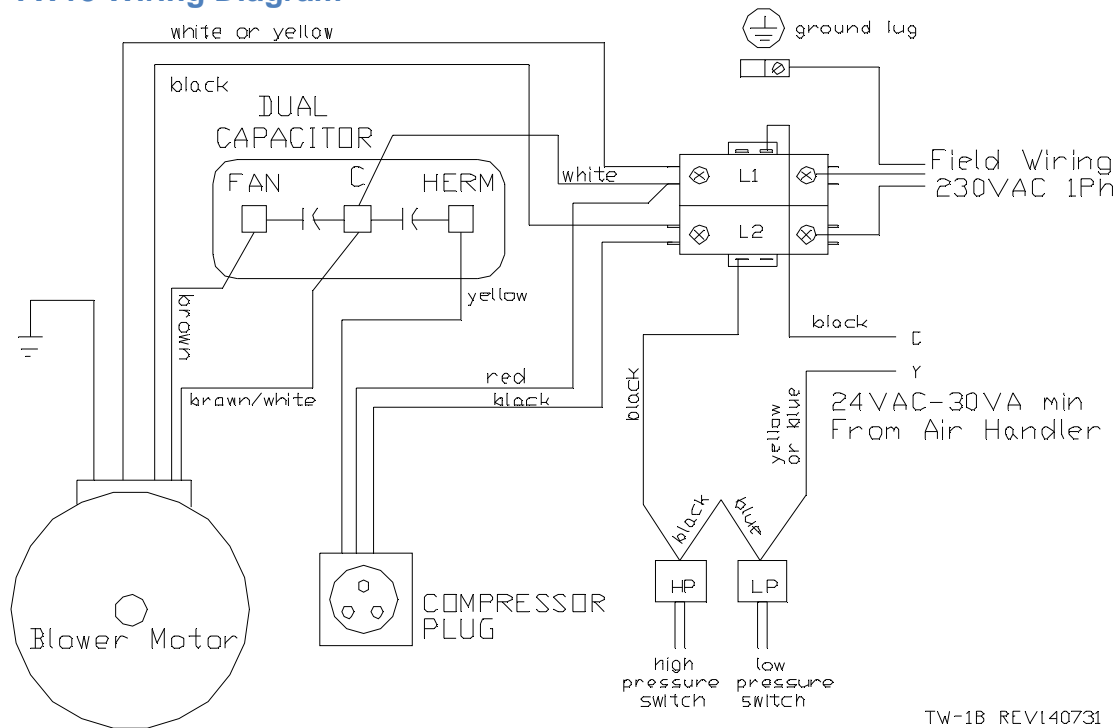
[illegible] Wiring Diagram

white or yellow

ground lug

black

DUAL CAPACITOR

FAN

C

HERM

white

L1

L2

Field Wiring
230VAC 1Ph

brown

yellow

black

C

Y

red

black

brown/white

black

yellow or blue

24VAC-30VA min
From Air Handler

black

blue

HP

LP

COMPRESSOR PLUG

Blower Motor

high pressure switch

low pressure switch

TW-1B REV140731